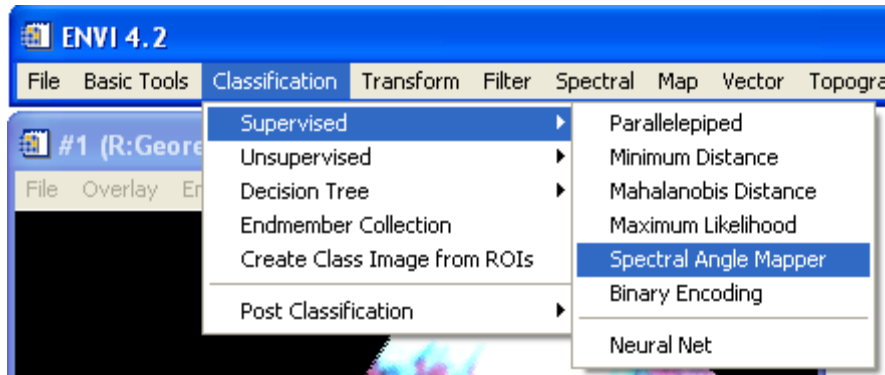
ENVI 4.2

File Basic Tools Classification Transform Filter Spectral Map Vector Topogra

#1 (R:Geore

File Overlay En

Supervised
Unsupervised
Decision Tree
Endmember Collection
Create Class Image from ROIs
Post Classification

Parallelepiped
Minimum Distance
Mahalanobis Distance
Maximum Likelihood
Spectral Angle Mapper
Binary Encoding
Neural Net